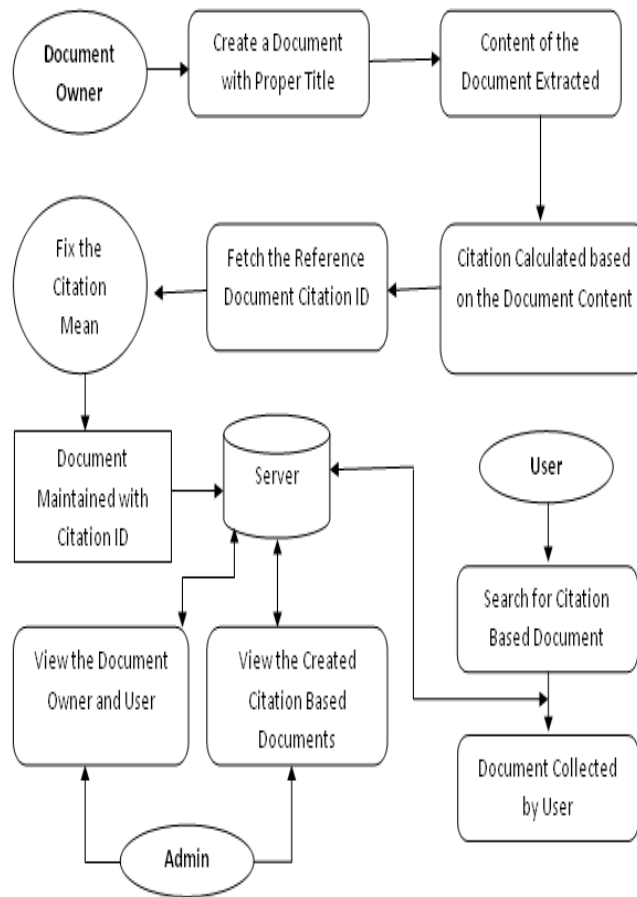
Document Owner

Create a Document with Proper Title

Content of the Document Extracted

Citation Calculated based on the Document Content

Fetch the Reference Document Citation ID

Fix the Citation Mean

Document Maintained with Citation ID

Server

User

Search for Citation Based Document

View the Document Owner and User

View the Created Citation Based Documents

Document Collected by User

Admin